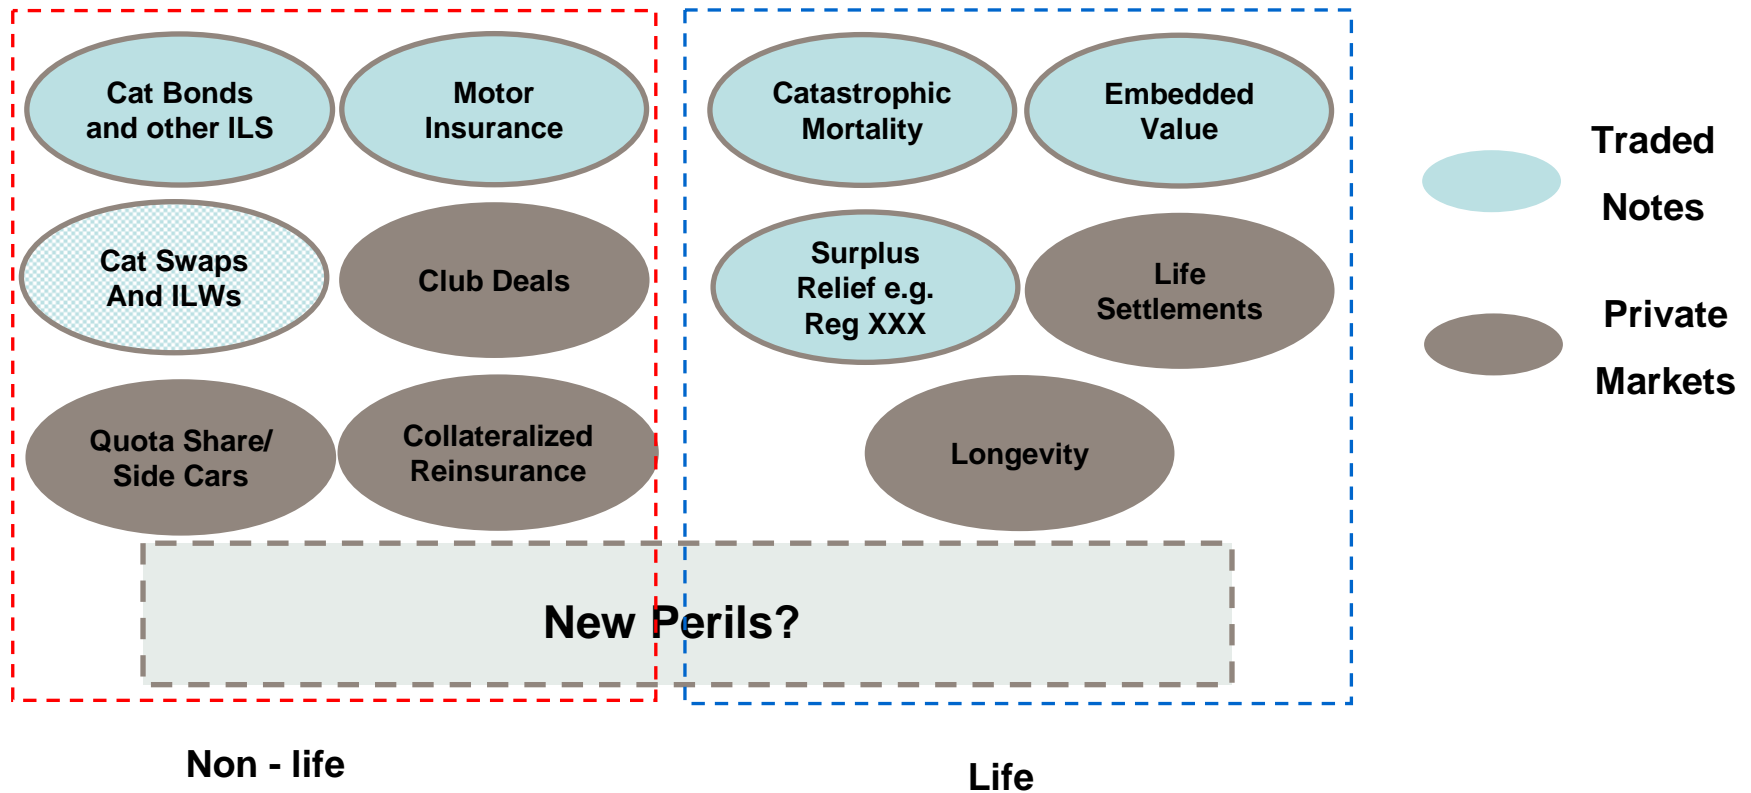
Cat Bonds and other ILS

Motor Insurance

Catastrophic Mortality

Embedded Value

Traded Notes

Cat Swaps And ILWs

Club Deals

Surplus Relief e.g. Reg XXX

Life Settlements

Private Markets

Quota Share/ Side Cars

Collateralized Reinsurance

Longevity

New Perils?

Non - life

Life